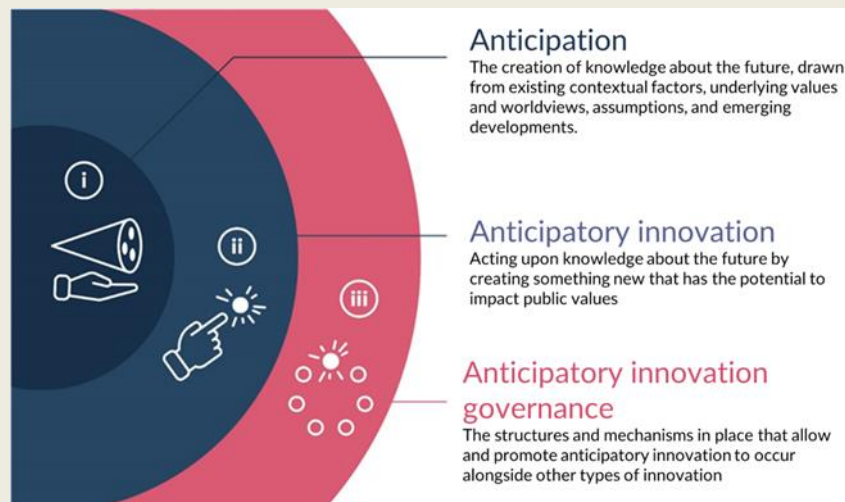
i

ii

iii

Anticipation
The creation of knowledge about the future, drawn from existing contextual factors, underlying values and worldviews, assumptions, and emerging developments.

Anticipatory innovation
Acting upon knowledge about the future by creating something new that has the potential to impact public values

Anticipatory innovation governance
The structures and mechanisms in place that allow and promote anticipatory innovation to occur alongside other types of innovation